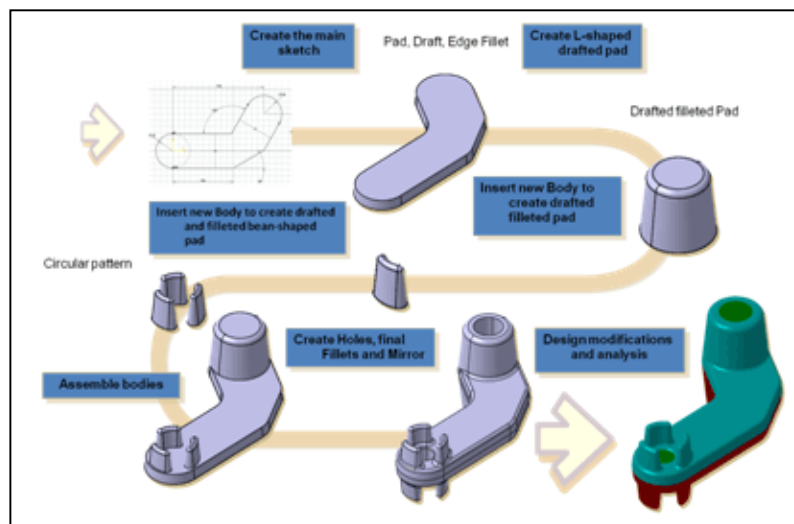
Create the main sketch

Pad, Draft, Edge Fillet

Create L-shaped drafted pad

Drafted filleted Pad

Insert new Body to create drafted filleted pad

Insert new Body to create drafted and filleted bean-shaped pad

Circular pattern

Create Holes, final Fillets and Mirror

Design modifications and analysis

Assemble bodies